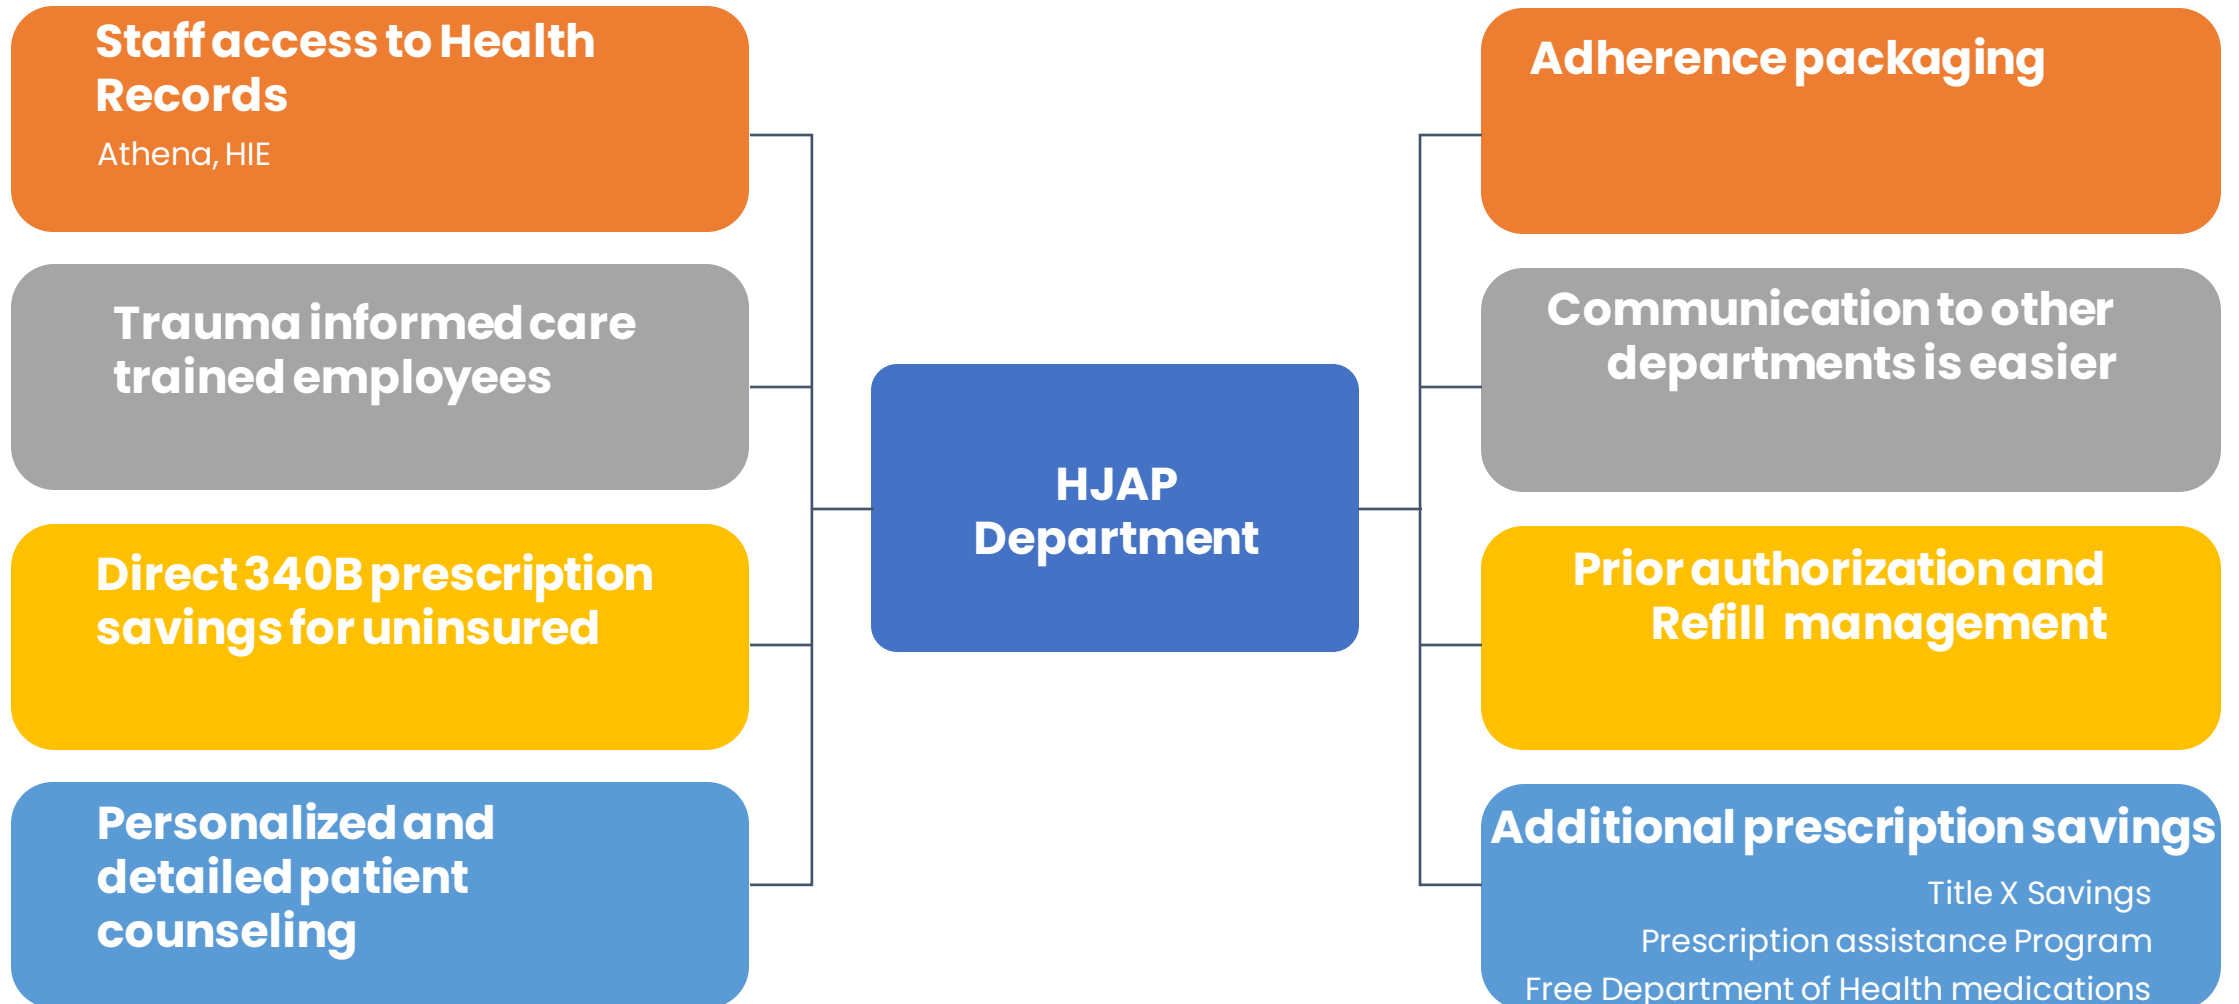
Staff access to Health Records
Athena, HIE

Trauma informed care trained employees

Direct 340B prescription savings for uninsured

Personalized and detailed patient counseling

HJAP Department

Adherence packaging

Communication to other departments is easier

Prior authorization and Refill management

Additional prescription savings
Title X Savings
Prescription assistance Program
Free Department of Health medications